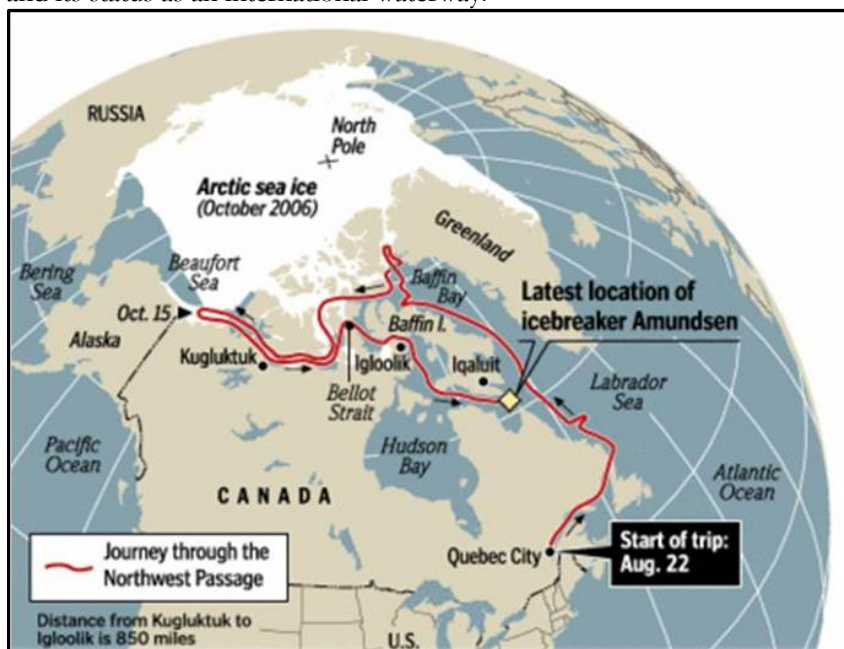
and its status as an international waterway.

RUSSIA

North Pole

Arctic sea ice (October 2006)

Greenland

Bering Sea

Beaufort Sea

Baffin Bay

Latest location of icebreaker Amundsen

Oct. 15

Alaska

Baffin I.

Kugluktuk

Igloolik

Iqaluit

Bellot Strait

Labrador Sea

Pacific Ocean

Hudson Bay

Atlantic Ocean

CANADA

Journey through the Northwest Passage

Quebec City

Start of trip: Aug. 22

Distance from Kugluktuk to Igloolik is 850 miles

U.S.